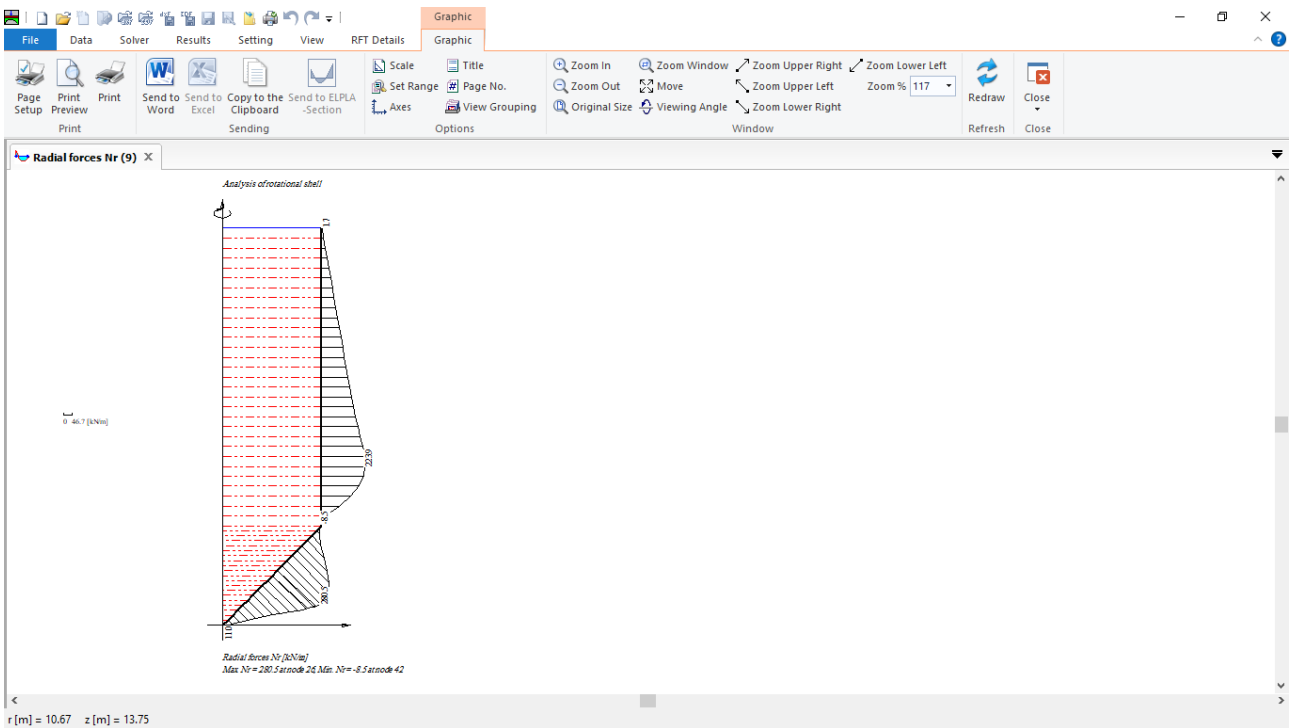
Graphic

File Data Solver Results Setting View RFT Details Graphic

Page Setup
Print Preview
Print
Print

Send to Word
Send to Excel
Copy to the Clipboard
Send to ELPLA -Section
Sending

Scale
Set Range
Axes
Title
Page No.
View Grouping
Options

Zoom In
Zoom Out
Original Size
Zoom Window
Move
Viewing Angle
Zoom Upper Right
Zoom Upper Left
Zoom Lower Right
Zoom Lower Left
Zoom % 117
Window

Redraw
Refresh

Close
Close

Radial forces Nr (9) X

Analysis of rotational shell

1.7

0 46.7 [kN/m]

223.9

-8.5

280.5

11.0

Radial forces Nr [kN/m]
Max. Nr = 280.5 at node 26, Min. Nr = -8.5 at node 42

r [m] = 10.67 z [m] = 13.75